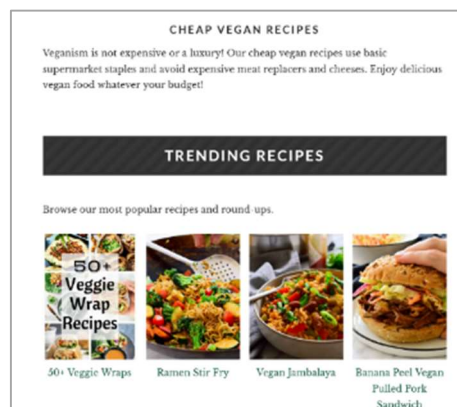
CHEAP VEGAN RECIPES

Veganism is not expensive or a luxury! Our cheap vegan recipes use basic supermarket staples and avoid expensive meat replacers and cheeses. Enjoy delicious vegan food whatever your budget!

TRENDING RECIPES

Browse our most popular recipes and round-ups.

50+ Veggie Wrap Recipes

50+ Veggie Wraps

Ramen Stir Fry

Vegan Jambalaya

Banana Peel Vegan Pulled Pork Sandwich